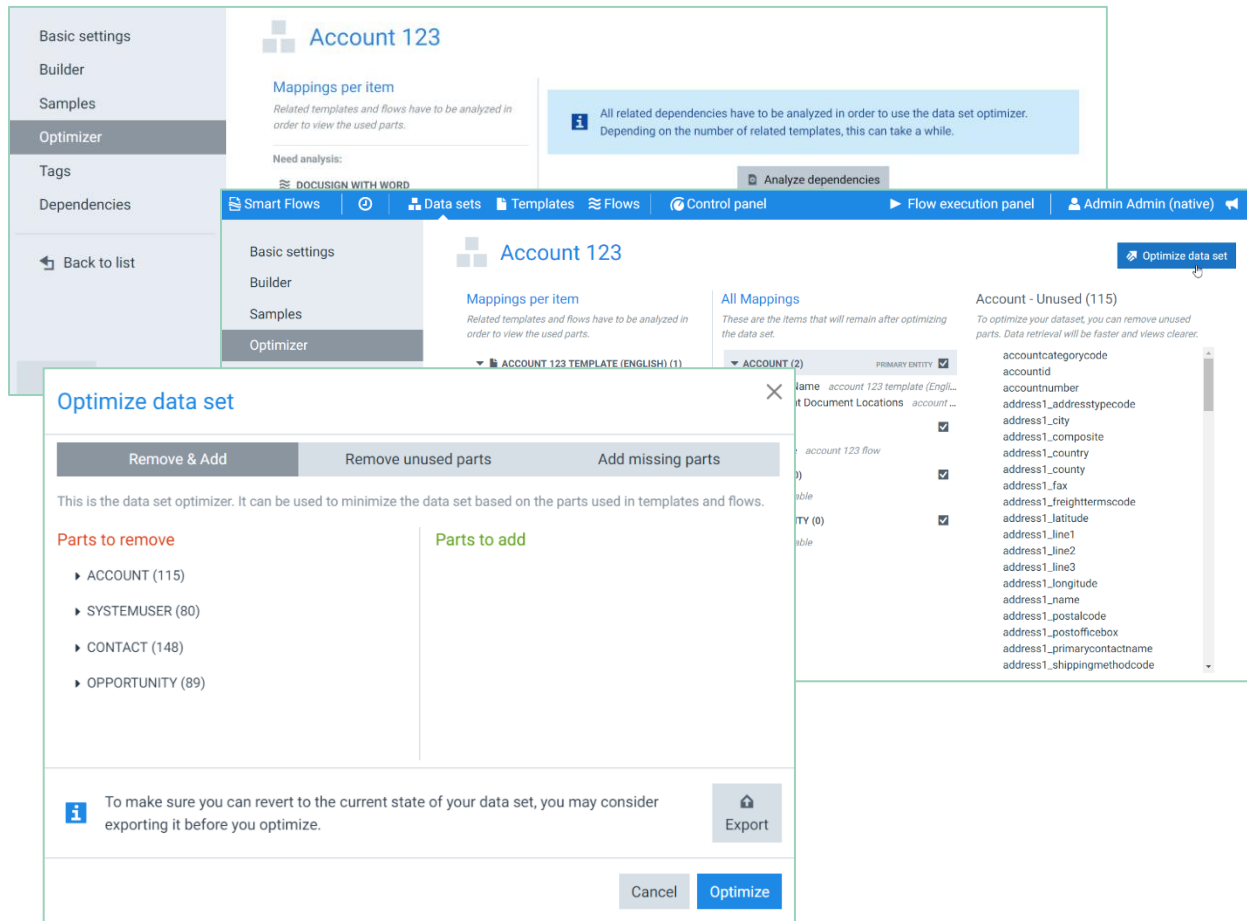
Basic settings
Builder
Samples
Optimizer
Tags
Dependencies

Back to list

Account 123

Mappings per item
Related templates and flows have to be analyzed in order to view the used parts.

Need analysis:
DOCUSIGN WITH WORD

All related dependencies have to be analyzed in order to use the data set optimizer. Depending on the number of related templates, this can take a while.

Analyze dependencies

Smart Flows | Data sets | Templates | Flows | Control panel | Flow execution panel | Admin Admin (native)

Basic settings
Builder
Samples
Optimizer

Account 123

Optimize data set

Mappings per item
Related templates and flows have to be analyzed in order to view the used parts.

ACCOUNT 123 TEMPLATE (ENGLISH) (1)

All Mappings
These are the items that will remain after optimizing the data set.

ACCOUNT (2) PRIMARY ENTITY
Name account 123 template (Engli...
t Document Locations account ...
account 123 flow
))
able
TY (0)
able

Account - Unused (115)
To optimize your dataset, you can remove unused parts. Data retrieval will be faster and views clearer.

accountcategorycode
accountid
accountnumber
address1_addresstypecode
address1_city
address1_composite
address1_country
address1_county
address1_fax
address1_freighttermscode
address1_latitude
address1_line1
address1_line2
address1_line3
address1_longitude
address1_name
address1_postalcode
address1_postofficebox
address1_primarycontactname
address1_shippingmethodcode

Optimize data set

Remove & Add | Remove unused parts | Add missing parts

This is the data set optimizer. It can be used to minimize the data set based on the parts used in templates and flows.

Parts to remove
ACCOUNT (115)
SYSTEMUSER (80)
CONTACT (148)
OPPORTUNITY (89)

Parts to add

To make sure you can revert to the current state of your data set, you may consider exporting it before you optimize.

Export

Cancel
Optimize